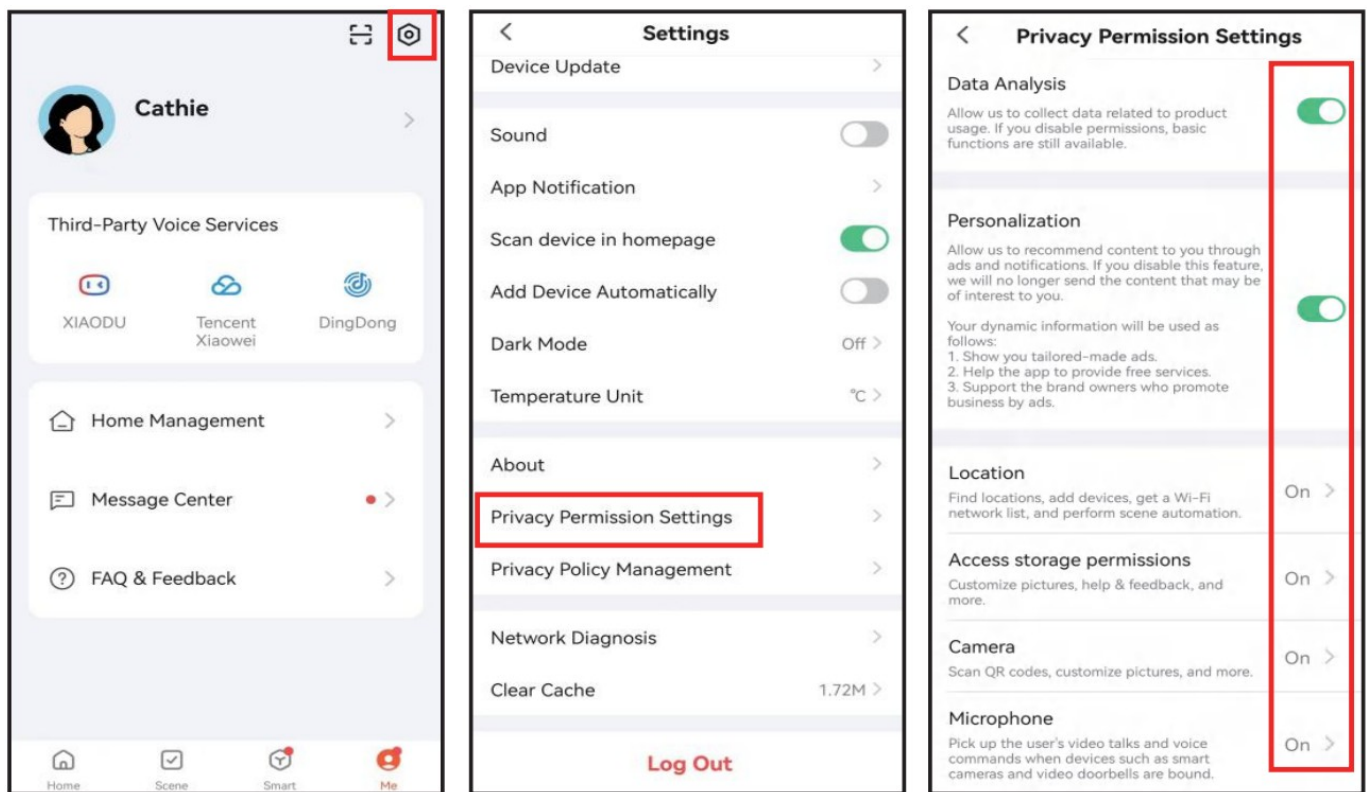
Cathie

Third-Party Voice Services

XIAODU
Tencent Xiaowei
DingDong

Home Management

Message Center

FAQ & Feedback

Home
Scene
Smart
Me

<
Settings

Device Update

Sound

App Notification

Scan device in homepage

Add Device Automatically

Dark Mode
Off

Temperature Unit
℃

About

Privacy Permission Settings

Privacy Policy Management

Network Diagnosis

Clear Cache
1.72M

Log Out

<
Privacy Permission Settings

Data Analysis
Allow us to collect data related to product usage. If you disable permissions, basic functions are still available.

Personalization
Allow us to recommend content to you through ads and notifications. If you disable this feature, we will no longer send the content that may be of interest to you.

Your dynamic information will be used as follows:
1. Show you tailored-made ads.
2. Help the app to provide free services.
3. Support the brand owners who promote business by ads.

Location
Find locations, add devices, get a Wi-Fi network list, and perform scene automation.
On

Access storage permissions
Customize pictures, help & feedback, and more.
On

Camera
Scan QR codes, customize pictures, and more.
On

Microphone
Pick up the user's video talks and voice commands when devices such as smart cameras and video doorbells are bound.
On